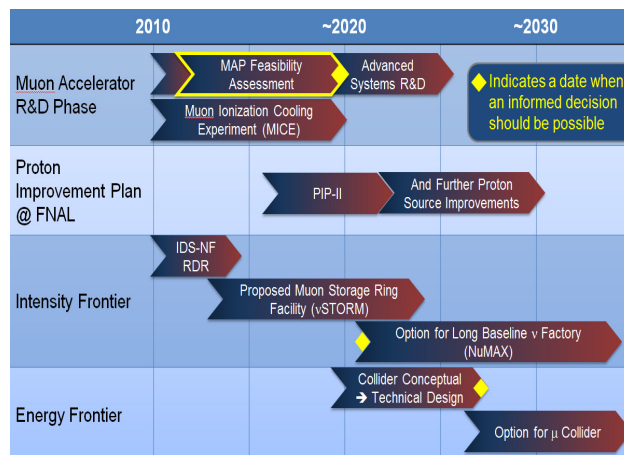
| | 2010 | ~2020 | ~2030 |
|---|---|---|---|
| Muon Accelerator R&D Phase | MAP Feasibility Assessment; Muon Ionization Cooling Experiment (MICE) | Advanced Systems R&D | Indicates a date when an informed decision should be possible |
| Proton Improvement Plan @ FNAL | | PIP-II | And Further Proton Source Improvements |
| Intensity Frontier | IDS-NF RDR; Proposed Muon Storage Ring Facility (νSTORM) | Option for Long Baseline ν Factory (NuMAX) | |
| Energy Frontier | | Collider Conceptual ➔ Technical Design | Option for μ Collider |